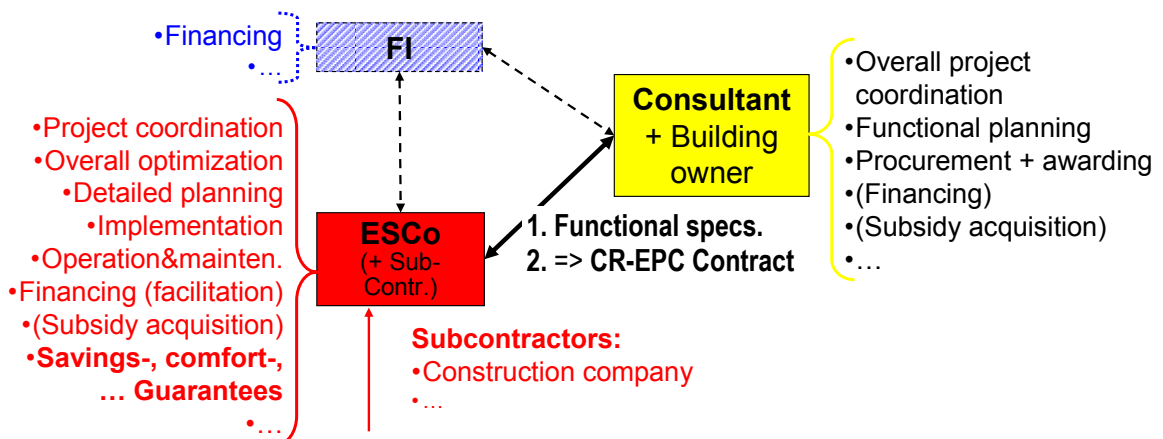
•Financing
•…

FI

•Project coordination
•Overall optimization
•Detailed planning
•Implementation
•Operation&mainten.
•Financing (facilitation)
•(Subsidy acquisition)
•Savings-, comfort-, … Guarantees
•…

ESCo
(+ Sub-Contr.)

Consultant
+ Building owner

1. Functional specs.
2. => CR-EPC Contract

•Overall project coordination
•Functional planning
•Procurement + awarding
•(Financing)
•(Subsidy acquisition)
•…

Subcontractors:
•Construction company
•…